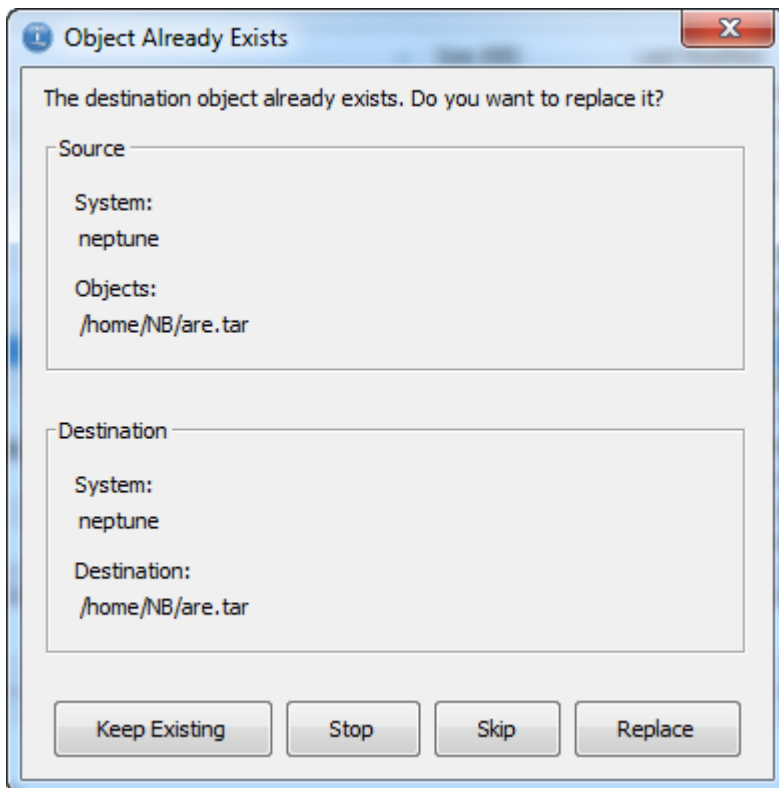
Object Already Exists

The destination object already exists. Do you want to replace it?

Source

System:
neptune

Objects:
/home/NB/are.tar

Destination

System:
neptune

Destination:
/home/NB/are.tar

Keep Existing
Stop
Skip
Replace